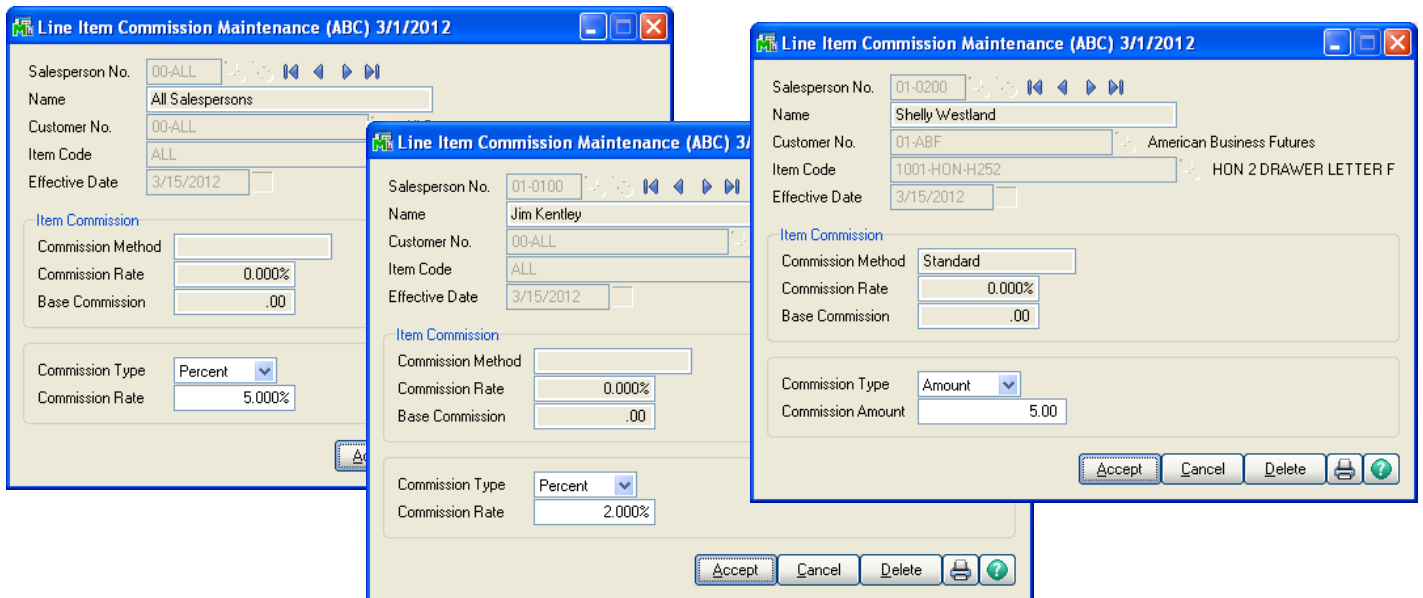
Line Item Commission Maintenance (ABC) 3/1/2012

Salesperson No. 00-ALL
Name All Salespersons
Customer No. 00-ALL
Item Code ALL
Effective Date 3/15/2012

Item Commission
Commission Method
Commission Rate 0.000%
Base Commission .00

Commission Type Percent
Commission Rate 5.000%

Ac

Line Item Commission Maintenance (ABC) 3/

Salesperson No. 01-0100
Name Jim Kentley
Customer No. 00-ALL
Item Code ALL
Effective Date 3/15/2012

Item Commission
Commission Method
Commission Rate 0.000%
Base Commission .00

Commission Type Percent
Commission Rate 2.000%

Accept Cancel Delete

Line Item Commission Maintenance (ABC) 3/1/2012

Salesperson No. 01-0200
Name Shelly Westland
Customer No. 01-ABF American Business Futures
Item Code 1001-HON-H252 HON 2 DRAWER LETTER F
Effective Date 3/15/2012

Item Commission
Commission Method Standard
Commission Rate 0.000%
Base Commission .00

Commission Type Amount
Commission Amount 5.00

Accept Cancel Delete